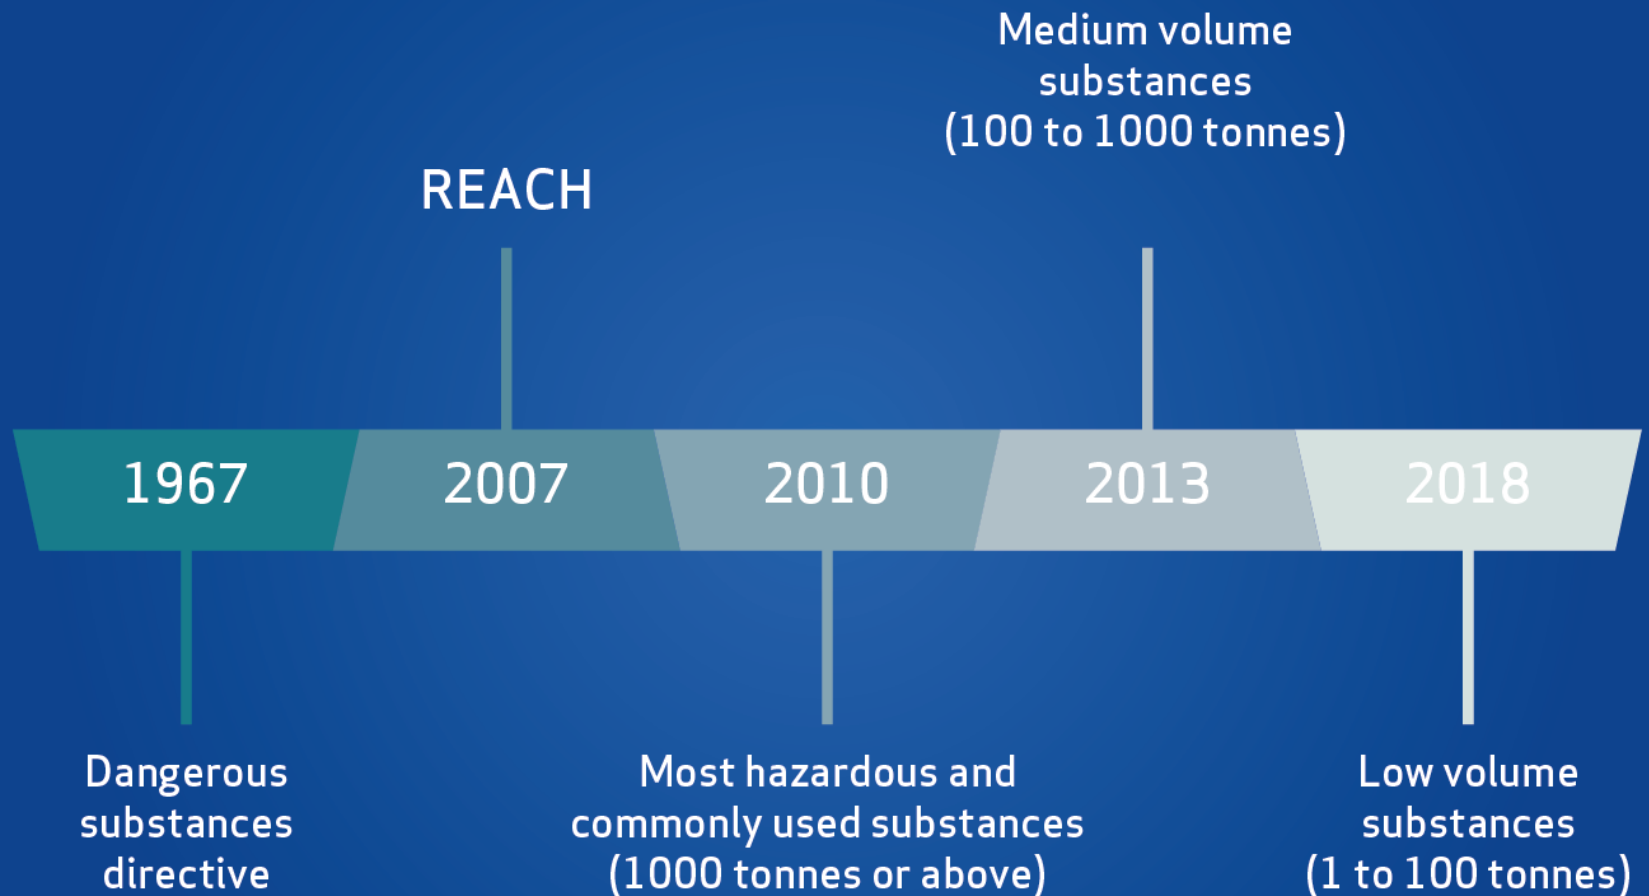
Medium volume substances (100 to 1000 tonnes)

REACH

1967

2007

2010

2013

2018

Dangerous substances directive

Most hazardous and commonly used substances (1000 tonnes or above)

Low volume substances (1 to 100 tonnes)